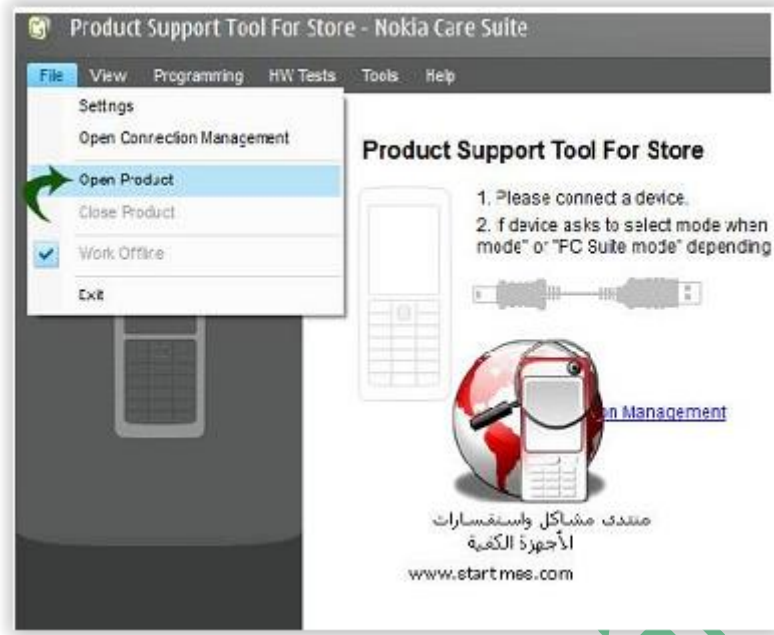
Product Support Tool For Store - Nokia Care Suite

File View Programming HW Tests Tools Help

Settngs
Open Connection Management
Open Product
Close Product
Work Offline
Exit

Product Support Tool For Store

1. Please connect a device.
2. f device asks to select mode when mode" or "PC Suite mode" depending

on Management

منتدى مشاكل واستفسارات
الأجهزة الكفية
www.startmes.com